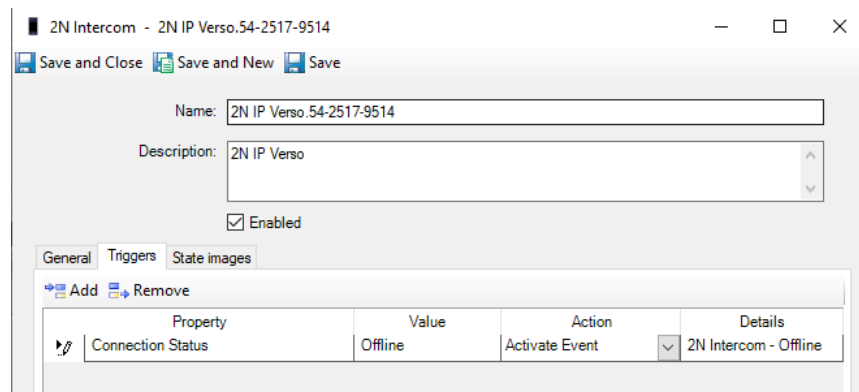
2N Intercom - 2N IP Verso.54-2517-9514

Save and Close Save and New Save

Name: 2N IP Verso.54-2517-9514

Description: 2N IP Verso

Enabled

General Triggers State images

Add Remove

| Property | Value | Action | Details |
|---|---|---|---|
| Connection Status | Offline | Activate Event | 2N Intercom - Offline |